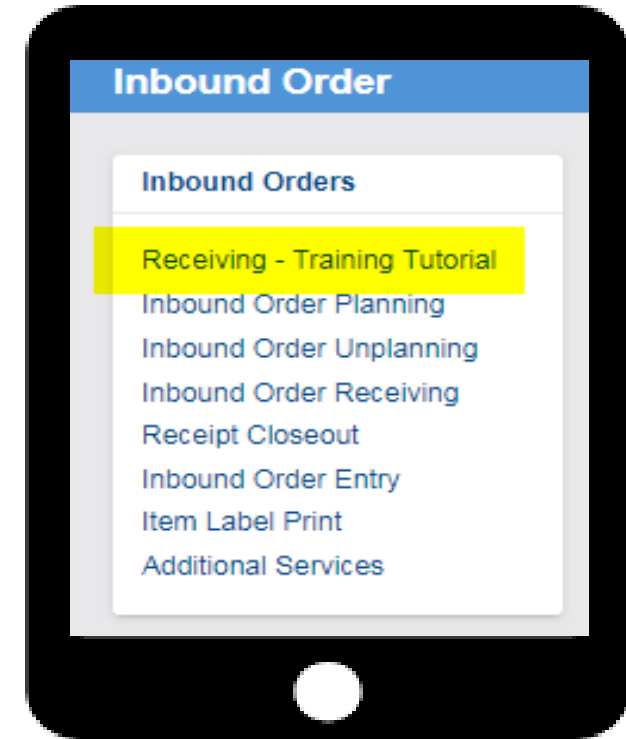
Inbound Order

Inbound Orders

Receiving - Training Tutorial
Inbound Order Planning
Inbound Order Unplanning
Inbound Order Receiving
Receipt Closeout
Inbound Order Entry
Item Label Print
Additional Services